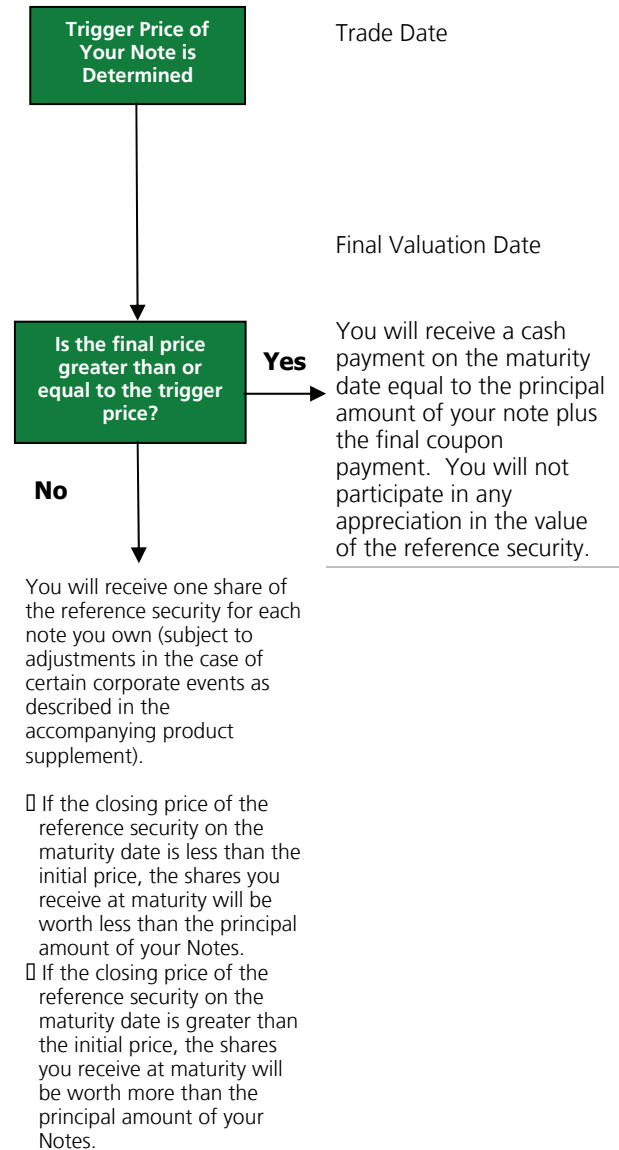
Trigger Price of Your Note is Determined

Trade Date

Final Valuation Date

Is the final price greater than or equal to the trigger price?

Yes

You will receive a cash payment on the maturity date equal to the principal amount of your note plus the final coupon payment. You will not participate in any appreciation in the value of the reference security.

No

You will receive one share of the reference security for each note you own (subject to adjustments in the case of certain corporate events as described in the accompanying product supplement).

 If the closing price of the reference security on the maturity date is less than the initial price, the shares you receive at maturity will be worth less than the principal amount of your Notes.
 If the closing price of the reference security on the maturity date is greater than the initial price, the shares you receive at maturity will be worth more than the principal amount of your Notes.